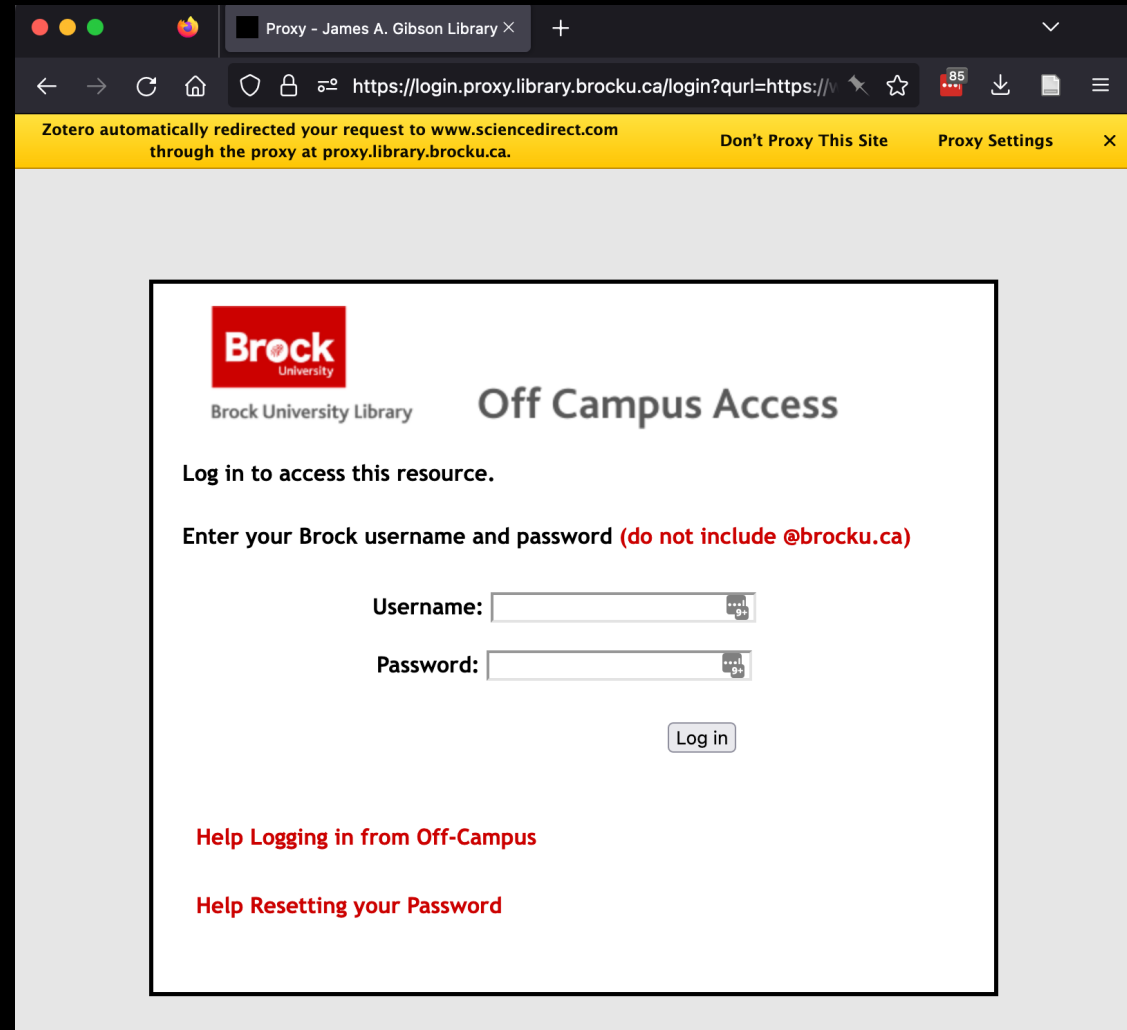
Proxy - James A. Gibson Library

https://login.proxy.library.brocku.ca/login?qurl=https://

85

Zotero automatically redirected your request to www.sciencedirect.com through the proxy at proxy.library.brocku.ca.

Don't Proxy This Site

Proxy Settings

Brock University

Brock University Library

Off Campus Access

Log in to access this resource.

Enter your Brock username and password (do not include @brocku.ca)

Username:

Password:

Log in

Help Logging in from Off-Campus

Help Resetting your Password